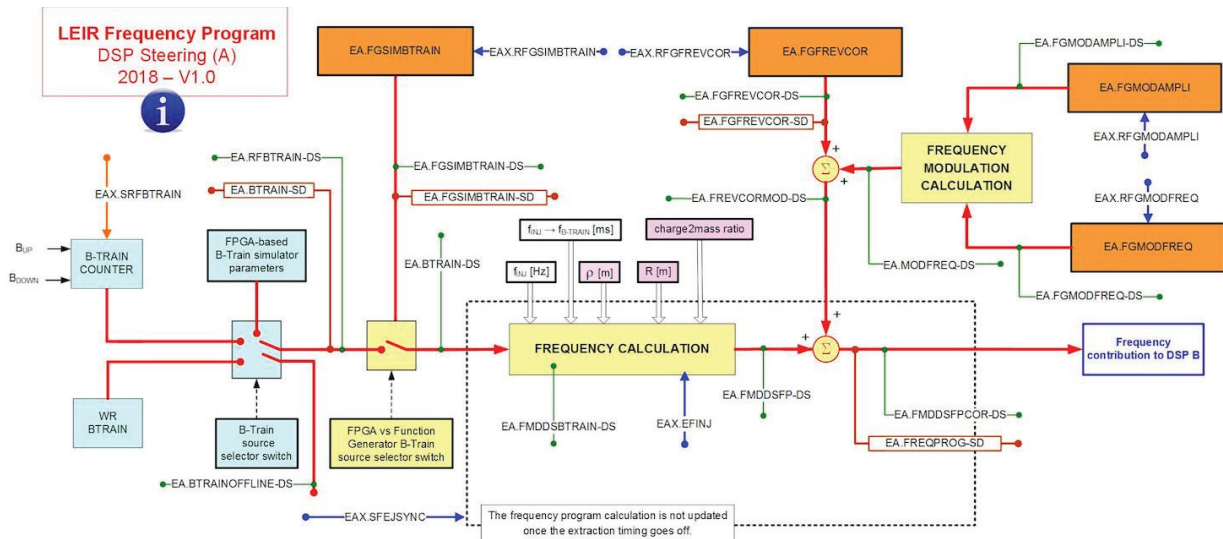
LEIR Frequency Program
DSP Steering (A)
2018 – V1.0

EA.FGSIMBTRAIN
EAX.RFGSIMBTRAIN
EAX.RFGFREVCOR
EA.FGFREVCOR
EA.FGMODAMPLI-DS
EA.FGMODAMPLI
EA.FGFREVCOR-DS
EA.FGFREVCOR-SD
EAX.RFGMODAMPLI
FREQUENCY MODULATION CALCULATION
EA.RFBTRAIN-DS
EA.FGSIMBTRAIN-DS
EA.BTRAIN-SD
EA.FGSIMBTRAIN-SD
EAX.SRFBTRAIN
EA.FREVCORMOD-DS
EAX.RFGMODFREQ
$f_{INJ} \rightarrow f_{B\text{-}TRAIN}$ [ms]
charge2mass ratio
EA.FGMODFREQ
$B_{UP}$
$B_{DOWN}$
B-TRAIN COUNTER
FPGA-based B-Train simulator parameters
EA.BTRAIN-DS
$f_{INJ}$ [Hz]
ρ [m]
R [m]
EA.MODFREQ-DS
EA.FGMODFREQ-DS
FREQUENCY CALCULATION
Σ
+
+
+
+
Frequency contribution to DSP B
WR BTRAIN
EA.FMDDSBTRAIN-DS
EAX.EFINJ
EA.FMDDSFP-DS
EA.FMDDSFPCOR-DS
EA.FREQPROG-SD
B-Train source selector switch
FPGA vs Function Generator B-Train source selector switch
EA.BTRAINOFFLINE-DS
EAX.SFEJSYNC
The frequency program calculation is not updated once the extraction timing goes off.